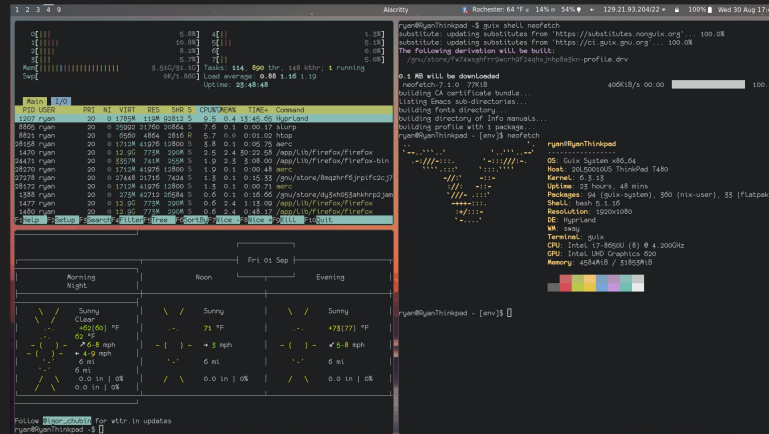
1 2 3 4 9 Alacritty Rochester: 64 °F 14% 54% 129.21.93.204/22 100% Wed 30 Aug 17:4

0[||| 5.8%] 4[|| 1.3%]
1[|||| 10.8%] 5[| 1.3%]
2[|| 5.2%] 6[|| 2.6%]
3[|| 3.8%] 7[| 0.0%]
Mem[|||||||||| 5.51G/31.1G] Tasks: 114, 890 thr, 148 kthr; 1 running
Swp[ 0K/1.86G] Load average: 0.88 1.16 1.19
Uptime: 23:48:48

Main I/O
PID USER PRI NI VIRT RES SHR S CPU% MEM% TIME+ Command
1207 ryan 20 0 1785M 119M 92812 S 9.5 0.4 13:45.55 Hyprland
8865 ryan 20 0 25992 31760 20864 S 7.6 0.1 0:00.17 slurp
8821 ryan 20 0 5580 4864 2816 R 5.7 0.0 0:01.02 htop
28158 ryan 20 0 1712M 41976 12800 S 3.8 0.1 0:05.75 aerc
1470 ryan 20 0 12.9G 775M 290M S 2.5 2.4 30:22.58 /app/lib/firefox/firefox
24471 ryan 20 0 3357M 741M 255M S 1.9 2.3 3:08.00 /app/lib/firefox/firefox-bin
28270 ryan 20 0 1712M 41976 12800 S 1.9 0.1 0:00.48 aerc
27278 ryan 20 0 27448 21716 7424 S 1.3 0.1 0:15.33 /gnu/store/8mqzhrf6jrpifc2cj
28172 ryan 20 0 1712M 41976 12800 S 1.3 0.1 0:00.71 aerc
1388 ryan 20 0 278M 42712 25584 S 1.3 0.1 0:16.66 /gnu/store/dy3xh053ahkhrp2jam
1477 ryan 20 0 12.9G 775M 290M S 0.6 2.4 1:13.09 /app/lib/firefox/firefox
1480 ryan 20 0 12.9G 775M 290M S 0.6 2.4 0:48.17 /app/lib/firefox/firefox
F1Help F2Setup F3Search F4Filter F5Tree F6SortBy F7Nice - F8Nice + F9Kill F10Quit

Fri 01 Sep
Morning | Noon | Evening | Night
Sunny | Sunny | Sunny | Clear
+62(60) °F | 71 °F | +73(77) °F | 62 °F
6-8 mph | 3 mph | 5-8 mph | 4-9 mph
6 mi | 6 mi | 6 mi | 6 mi
0.0 in | 0% | 0.0 in | 0% | 0.0 in | 0% | 0.0 in | 0%

Follow @igor_chubin for wttr.in updates
ryan@RyanThinkpad ~$

ryan@RyanThinkpad ~$ guix shell neofetch
substitute: updating substitutes from 'https://substitutes.nonguix.org'... 100.0%
substitute: updating substitutes from 'https://ci.guix.gnu.org'... 100.0%
The following derivation will be built:
/gnu/store/fw74vsghfrr9wcrh9f24qhsjnbp8a8kn-profile.drv

0.1 MB will be downloaded
neofetch-7.1.0 77KiB 406KiB/s 00:00 100.0%
building CA certificate bundle...
listing Emacs sub-directories...
building fonts directory...
building directory of Info manuals...
building profile with 1 package...
ryan@RyanThinkpad ~ [env]$ neofetch

ryan@RyanThinkpad
-----------------
OS: Guix System x86_64
Host: 20L5S010US ThinkPad T480
Kernel: 6.3.13
Uptime: 23 hours, 48 mins
Packages: 94 (guix-system), 360 (nix-user), 33 (flatpak
Shell: bash 5.1.16
Resolution: 1920x1080
DE: Hyprland
WM: sway
Terminal: guix
CPU: Intel i7-8650U (8) @ 4.200GHz
GPU: Intel UHD Graphics 620
Memory: 4584MiB / 31855MiB

ryan@RyanThinkpad ~ [env]$